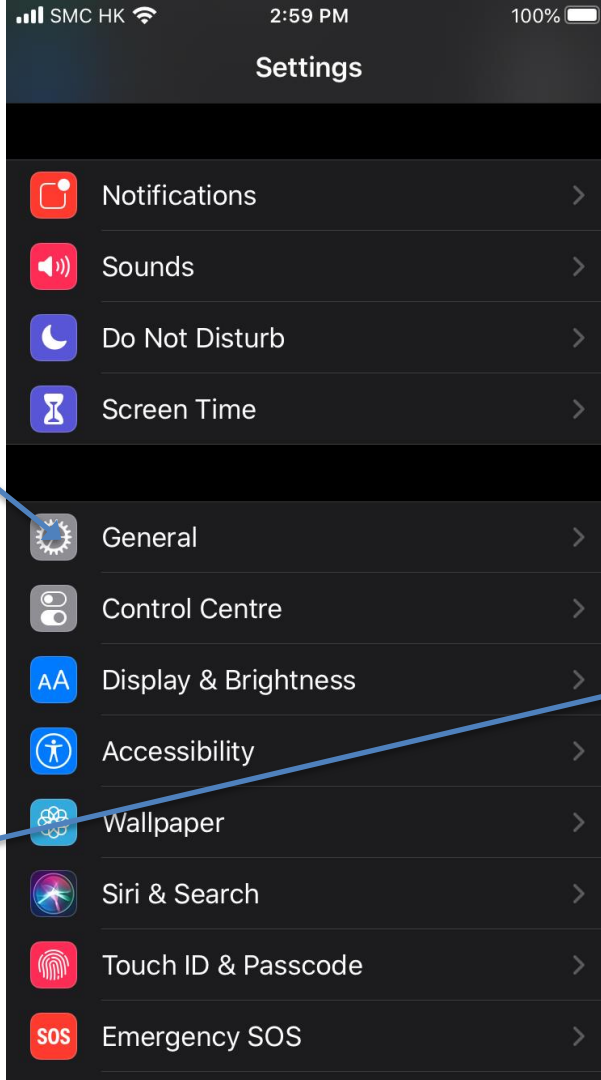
SMC HK 2:59 PM 100%

Settings

Notifications
Sounds
Do Not Disturb
Screen Time

General
Control Centre
AA Display & Brightness
Accessibility
Wallpaper
Siri & Search
Touch ID & Passcode
SOS Emergency SOS